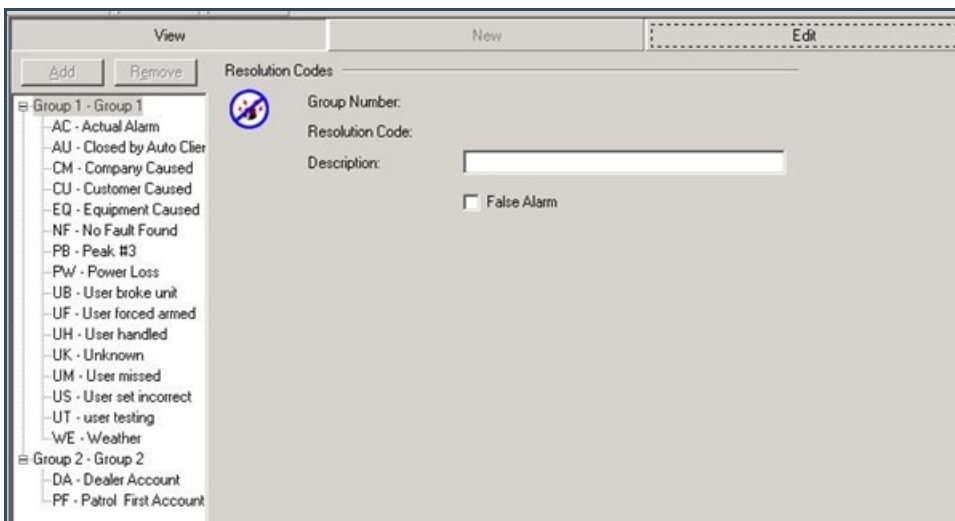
View

New

Edit

Add

Remove

Group 1 - Group 1
AC - Actual Alarm
AU - Closed by Auto Clier
CM - Company Caused
CU - Customer Caused
EQ - Equipment Caused
NF - No Fault Found
PB - Peak #3
PW - Power Loss
UB - User broke unit
UF - User forced armed
UH - User handled
UK - Unknown
UM - User missed
US - User set incorrect
UT - user testing
WE - Weather
Group 2 - Group 2
DA - Dealer Account
PF - Patrol First Account

Resolution Codes

Group Number:

Resolution Code:

Description:

False Alarm